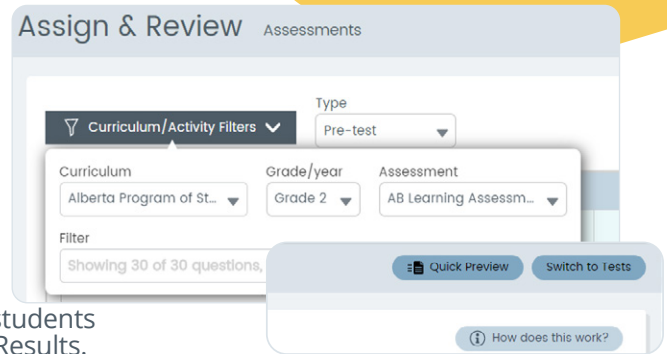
Assign & Review Assessments

Curriculum/Activity Filters

Type

Pre-test

Curriculum

Alberta Program of St...

Grade/year

Grade 2

Assessment

AB Learning Assessm...

Filter

Showing 30 of 30 questions,

Quick Preview

Switch to Tests

How does this work?

tudents
Results.